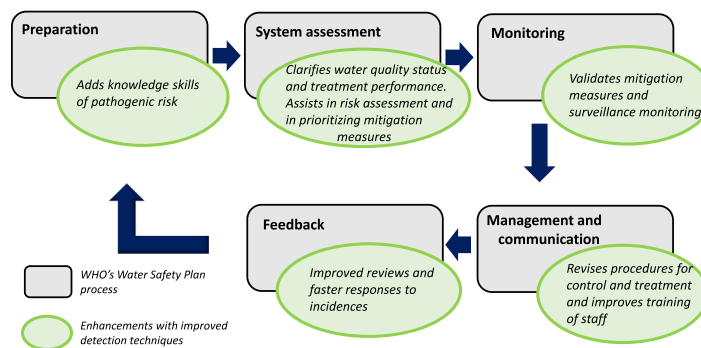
Preparation

Adds knowledge skills of pathogenic risk

System assessment

Clarifies water quality status and treatment performance. Assists in risk assessment and in prioritizing mitigation measures

Monitoring

Validates mitigation measures and surveillance monitoring

Management and communication

Revises procedures for control and treatment and improves training of staff

Feedback

Improved reviews and faster responses to incidences

WHO's Water Safety Plan process

Enhancements with improved detection techniques